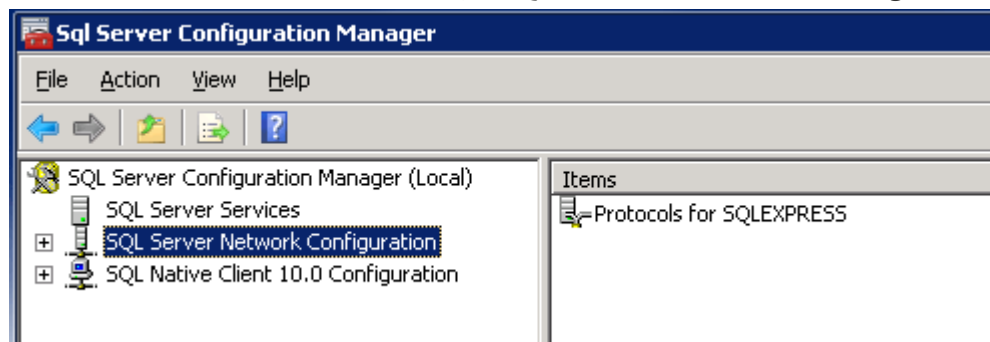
Sql Server Configuration Manager

File Action View Help

SQL Server Configuration Manager (Local)
SQL Server Services
SQL Server Network Configuration
SQL Native Client 10.0 Configuration

Items
Protocols for SQLEXPRESS